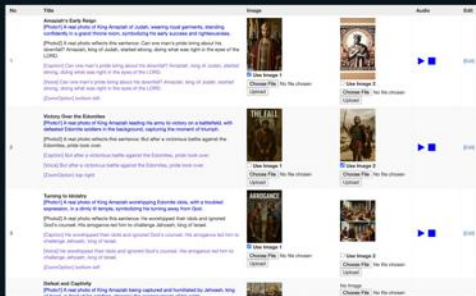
| No | Title | Image | | Audio | Edit |
|---|---|---|---|---|---|
| 1 | Amaziah's Early Reign<br>[Photo1] A real photo of King Amaziah of Judah, wearing royal garments, standing confidently in a grand throne room, symbolizing his early success and righteousness.<br>[Photo2] A real photo reflects this sentence: Can one man's pride bring about his downfall? Amaziah, king of Judah, started strong, doing what was right in the eyes of the LORD.<br>[Caption] Can one man's pride bring about his downfall? Amaziah, king of Judah, started strong, doing what was right in the eyes of the LORD.<br>[Voice] Can one man's pride bring about his downfall? Amaziah, king of Judah, started strong, doing what was right in the eyes of the LORD.<br>[ZoomOption] bottom-left | ☑ Use Image 1<br>Choose File No file chosen<br>Upload | ☐ Use Image 2<br>Choose File No file chosen<br>Upload | | Edit |
| 2 | Victory Over the Edomites<br>[Photo1] A real photo of King Amaziah leading his army to victory on a battlefield, with defeated Edomite soldiers in the background, capturing the moment of triumph.<br>[Photo2] A real photo reflects this sentence: But after a victorious battle against the Edomites, pride took over.<br>[Caption] But after a victorious battle against the Edomites, pride took over.<br>[Voice] But after a victorious battle against the Edomites, pride took over.<br>[ZoomOption] top-right | THE FALL<br>☐ Use Image 1<br>Choose File No file chosen<br>Upload | ☑ Use Image 2<br>Choose File No file chosen<br>Upload | | Edit |
| 3 | Turning to Idolatry<br>[Photo1] A real photo of King Amaziah worshipping Edomite idols, with a troubled expression, in a dimly lit temple, symbolizing his turning away from God.<br>[Photo2] A real photo reflects this sentence: He worshipped their idols and ignored God's counsel. His arrogance led him to challenge Jehoash, king of Israel.<br>[Caption] He worshipped their idols and ignored God's counsel. His arrogance led him to challenge Jehoash, king of Israel.<br>[Voice] He worshipped their idols and ignored God's counsel. His arrogance led him to challenge Jehoash, king of Israel.<br>[ZoomOption] bottom-left | ARROGANCE<br>☑ Use Image 1<br>Choose File No file chosen<br>Upload | ☐ Use Image 2<br>Choose File No file chosen<br>Upload | | Edit |
| 4 | Defeat and Captivity<br>[Photo1] A real photo of King Amaziah being captured and humiliated by Jehoash, king of Israel, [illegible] | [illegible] | No Image<br>Choose File No file chosen | | |